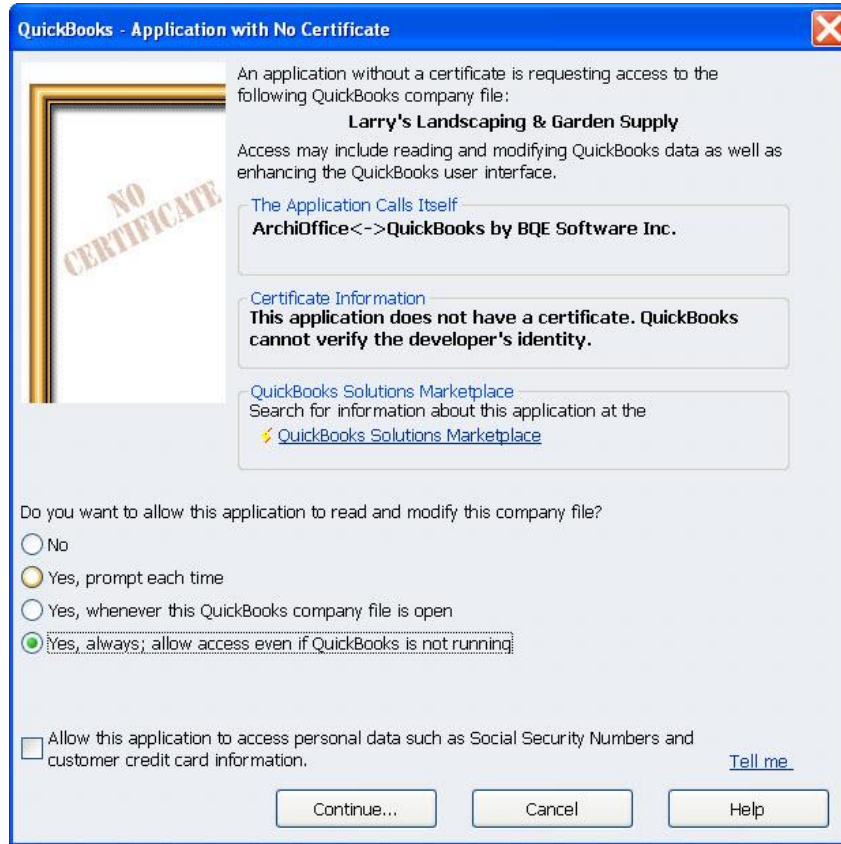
QuickBooks - Application with No Certificate

NO CERTIFICATE

An application without a certificate is requesting access to the following QuickBooks company file:

Larry's Landscaping & Garden Supply

Access may include reading and modifying QuickBooks data as well as enhancing the QuickBooks user interface.

The Application Calls Itself
ArchiOffice<->QuickBooks by BQE Software Inc.

Certificate Information
This application does not have a certificate. QuickBooks cannot verify the developer's identity.

QuickBooks Solutions Marketplace
Search for information about this application at the
QuickBooks Solutions Marketplace

Do you want to allow this application to read and modify this company file?

No

Yes, prompt each time

Yes, whenever this QuickBooks company file is open

Yes, always; allow access even if QuickBooks is not running

Allow this application to access personal data such as Social Security Numbers and customer credit card information.

Tell me

Continue...

Cancel

Help